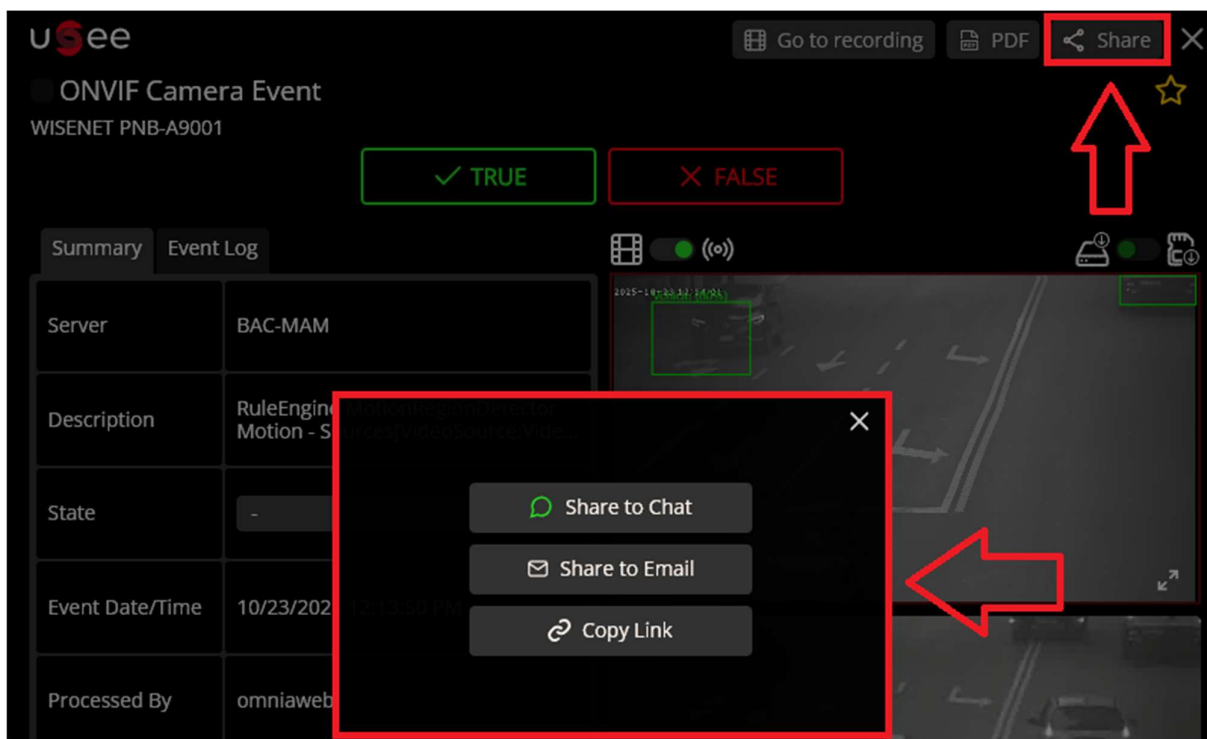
usee

Go to recording PDF Share

ONVIF Camera Event
WISENET PNB-A9001

TRUE FALSE

Summary Event Log

| Server | BAC-MAM |
|---|---|
| Description | RuleEngine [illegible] Motion - S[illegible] |
| State | - |
| Event Date/Time | 10/23/202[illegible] PM |
| Processed By | omniaweb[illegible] |

2025-10-23 12:14:01

Share to Chat
Share to Email
Copy Link